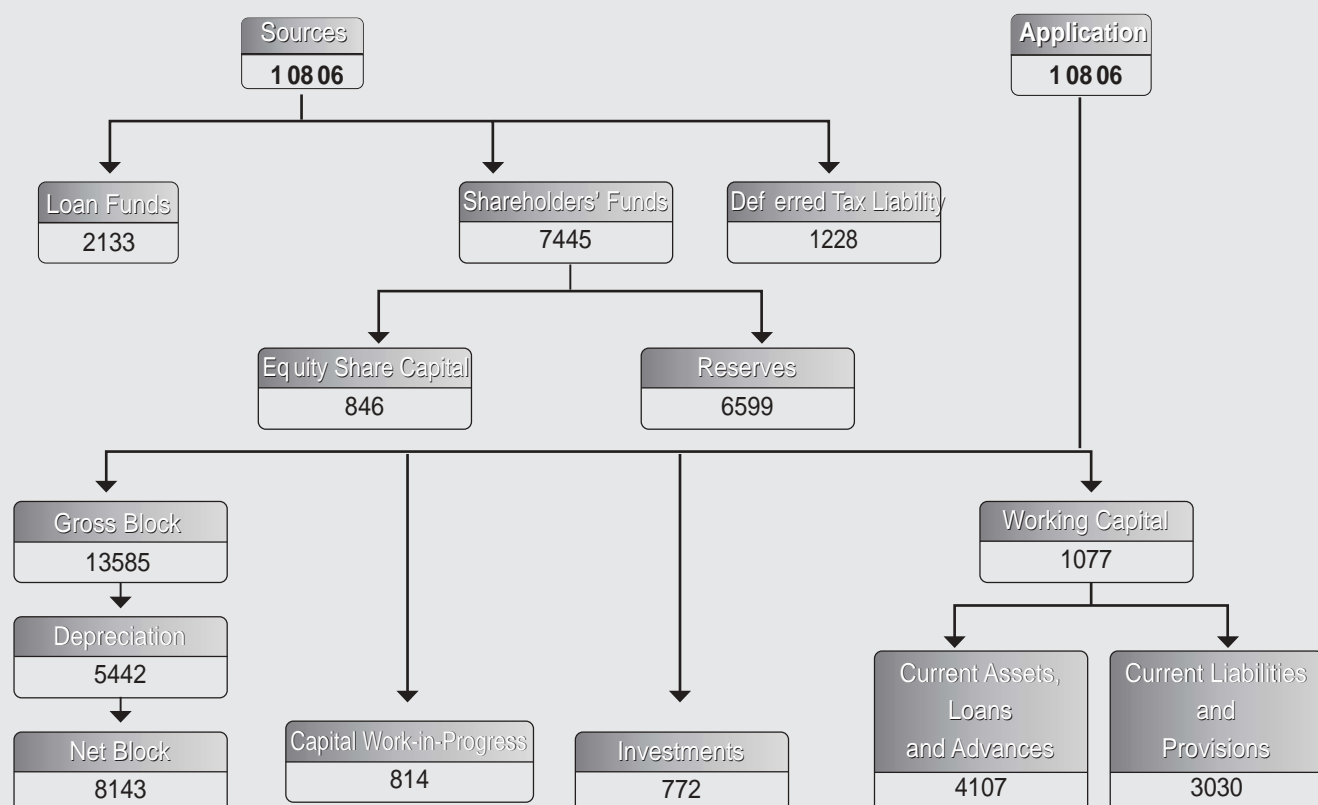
Sources
1 08 06

Application
1 08 06

Loan Funds
2133

Shareholders' Funds
7445

Def erred Tax Liability
1228

Eq uity Share Capital
846

Reserves
6599

Gross Block
13585

Depreciation
5442

Net Block
8143

Capital Work-in-Progress
814

Investments
772

Working Capital
1077

Current Assets, Loans and Advances
4107

Current Liabilities and Provisions
3030